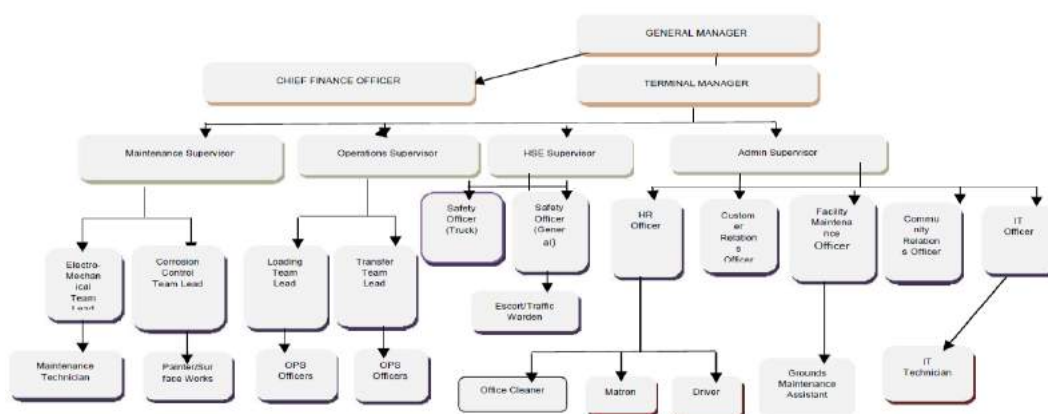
GENERAL MANAGER

CHIEF FINANCE OFFICER

TERMINAL MANAGER

Maintenance Supervisor

Operations Supervisor

HSE Supervisor

Admin Supervisor

Electro-Mechanical Team Lead

Corrosion Control Team Lead

Loading Team Lead

Transfer Team Lead

Safety Officer (Truck)

Safety Officer (General)

HR Officer

Customer Relations Officer

Facility Maintenance Officer

Community Relations Officer

IT Officer

Escort/Traffic Warden

Maintenance Technician

Painter/Surface Works

OPS Officers

OPS Officers

Office Cleaner

Matron

Driver

Grounds Maintenance Assistant

IT Technician